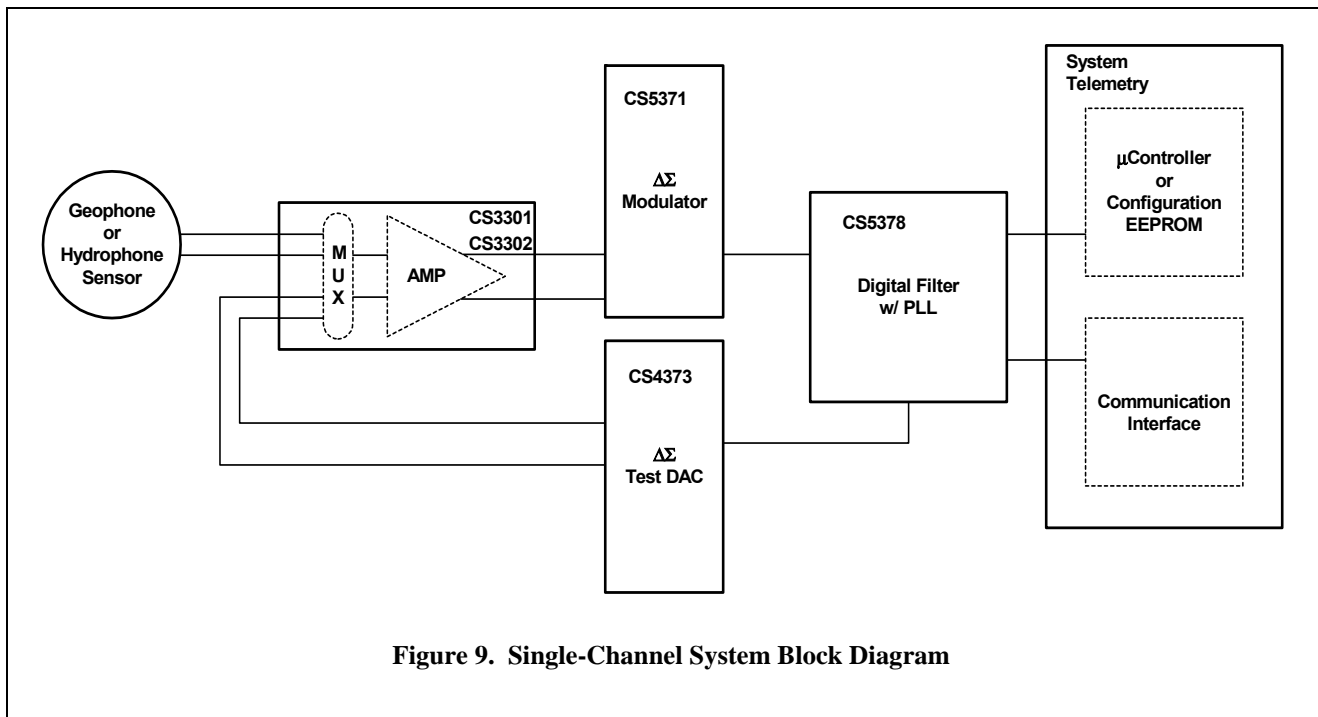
Geophone or Hydrophone Sensor

M U X

AMP

CS3301 CS3302

CS5371

$\Delta\Sigma$ Modulator

CS4373

$\Delta\Sigma$ Test DAC

CS5378

Digital Filter w/ PLL

System Telemetry

µController or Configuration EEPROM

Communication Interface

Figure 9. Single-Channel System Block Diagram